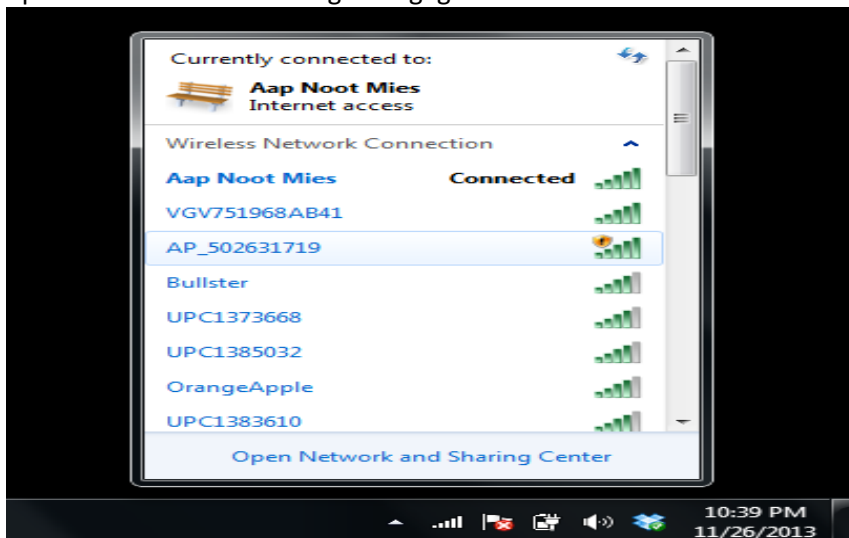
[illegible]

Currently connected to:

Aap Noot Mies
Internet access

Wireless Network Connection

Aap Noot Mies Connected

VGV751968AB41

AP_502631719

Bullster

UPC1373668

UPC1385032

OrangeApple

UPC1383610

Open Network and Sharing Center

10:39 PM
11/26/2013